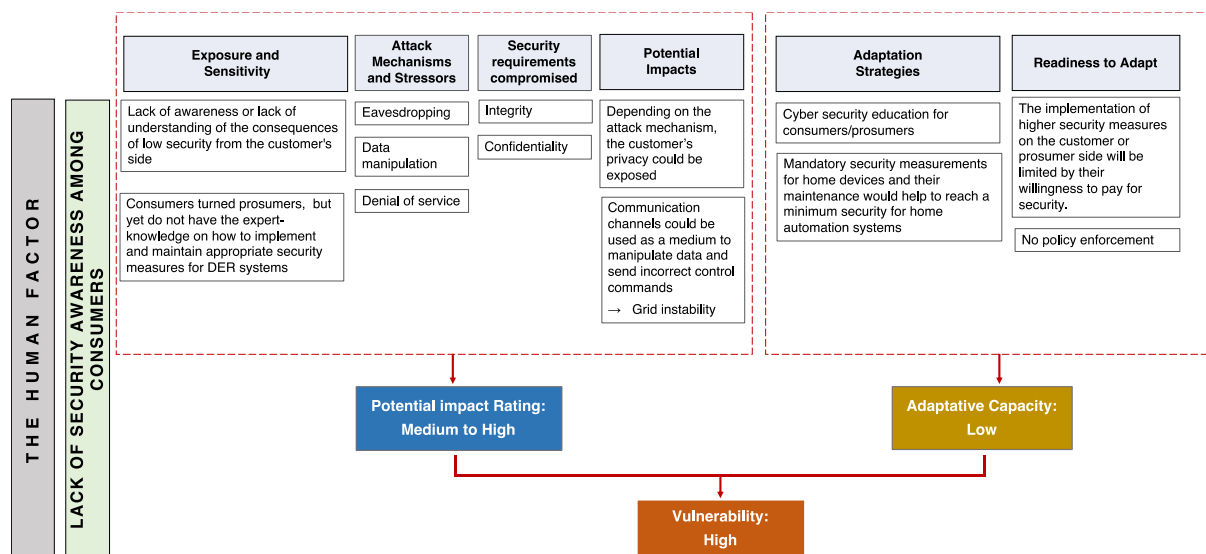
THE HUMAN FACTOR

LACK OF SECURITY AWARENESS AMONG CONSUMERS

Exposure and Sensitivity

Lack of awareness or lack of understanding of the consequences of low security from the customer's side

Consumers turned prosumers, but yet do not have the expert-knowledge on how to implement and maintain appropriate security measures for DER systems

Attack Mechanisms and Stressors

Eavesdropping

Data manipulation

Denial of service

Security requirements compromised

Integrity

Confidentiality

Potential Impacts

Depending on the attack mechanism, the customer's privacy could be exposed

Communication channels could be used as a medium to manipulate data and send incorrect control commands

→ Grid instability

Adaptation Strategies

Cyber security education for consumers/prosumers

Mandatory security measurements for home devices and their maintenance would help to reach a minimum security for home automation systems

Readiness to Adapt

The implementation of higher security measures on the customer or prosumer side will be limited by their willingness to pay for security.

No policy enforcement

Potential impact Rating: Medium to High

Adaptative Capacity: Low

Vulnerability: High